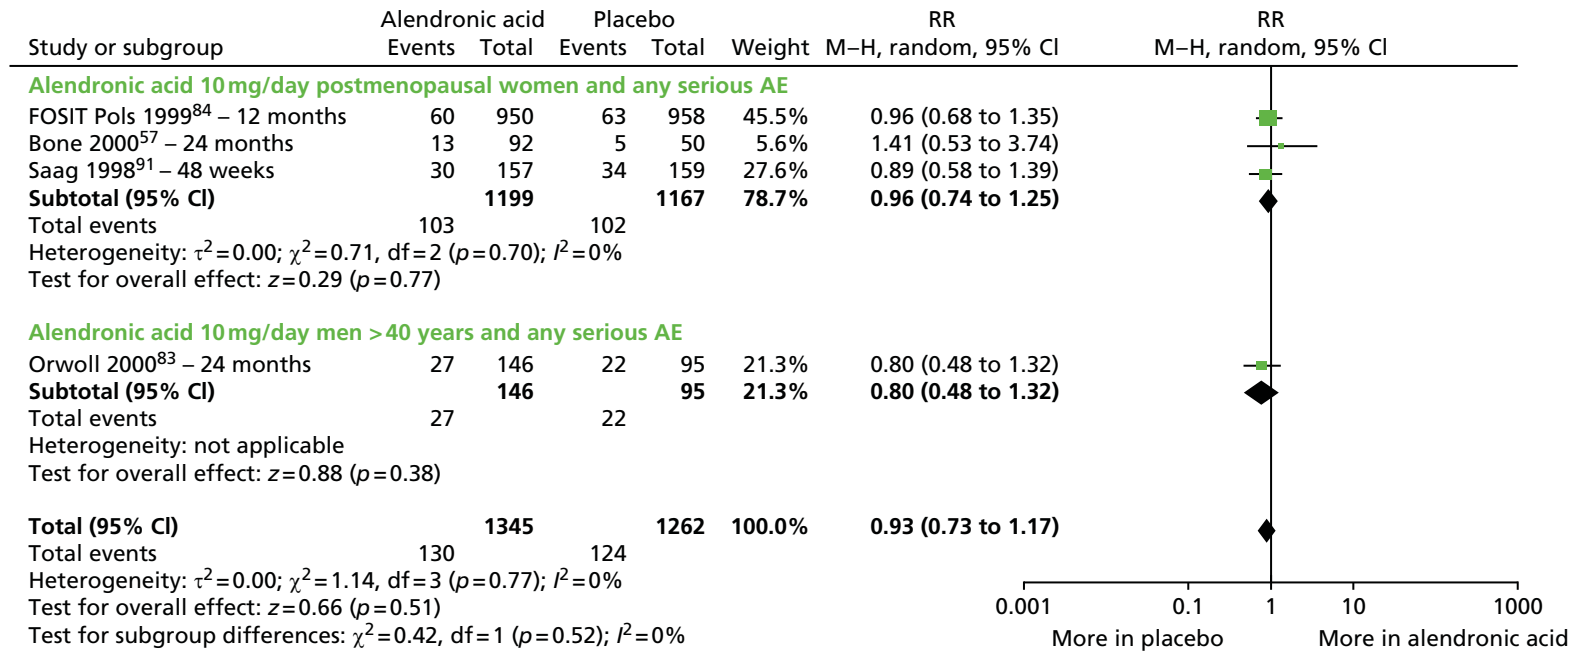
| Study or subgroup | Alendronic acid Events | Alendronic acid Total | Placebo Events | Placebo Total | Weight | RR M–H, random, 95% CI |
|---|---|---|---|---|---|---|
| **Alendronic acid 10 mg/day postmenopausal women and any serious AE** | | | | | | |
| FOSIT Pols 1999$^{84}$ – 12 months | 60 | 950 | 63 | 958 | 45.5% | 0.96 (0.68 to 1.35) |
| Bone 2000$^{57}$ – 24 months | 13 | 92 | 5 | 50 | 5.6% | 1.41 (0.53 to 3.74) |
| Saag 1998$^{91}$ – 48 weeks | 30 | 157 | 34 | 159 | 27.6% | 0.89 (0.58 to 1.39) |
| **Subtotal (95% CI)** | | **1199** | | **1167** | **78.7%** | **0.96 (0.74 to 1.25)** |
| Total events | 103 | | 102 | | | |
| Heterogeneity: $\tau^2=0.00$; $\chi^2=0.71$, df = 2 ($p=0.70$); $I^2=0\%$ | | | | | | |
| Test for overall effect: $z=0.29$ ($p=0.77$) | | | | | | |
| **Alendronic acid 10 mg/day men > 40 years and any serious AE** | | | | | | |
| Orwoll 2000$^{83}$ – 24 months | 27 | 146 | 22 | 95 | 21.3% | 0.80 (0.48 to 1.32) |
| **Subtotal (95% CI)** | | **146** | | **95** | **21.3%** | **0.80 (0.48 to 1.32)** |
| Total events | 27 | | 22 | | | |
| Heterogeneity: not applicable | | | | | | |
| Test for overall effect: $z=0.88$ ($p=0.38$) | | | | | | |
| **Total (95% CI)** | | **1345** | | **1262** | **100.0%** | **0.93 (0.73 to 1.17)** |
| Total events | 130 | | 124 | | | |
| Heterogeneity: $\tau^2=0.00$; $\chi^2=1.14$, df = 3 ($p=0.77$); $I^2=0\%$ | | | | | | |
| Test for overall effect: $z=0.66$ ($p=0.51$) | | | | | | |
| Test for subgroup differences: $\chi^2=0.42$, df = 1 ($p=0.52$); $I^2=0\%$ | | | | | | |

RR
M–H, random, 95% CI

0.001 0.1 1 10 1000
More in placebo More in alendronic acid